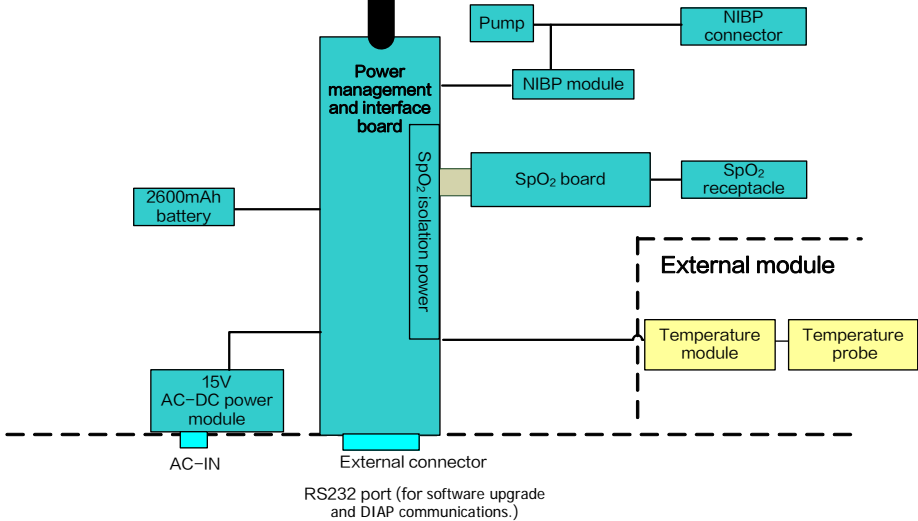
Pump

NIBP connector

Power management and interface board

NIBP module

$SpO_2$ isolation power

$SpO_2$ board

$SpO_2$ receptacle

2600mAh battery

External module

Temperature module

Temperature probe

15V AC-DC power module

AC-IN

External connector

RS232 port (for software upgrade and DIAP communications.)